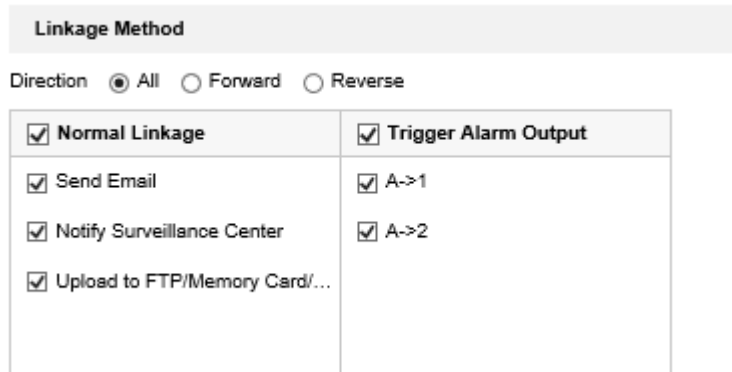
Linkage Method

Direction ◉ All ○ Forward ○ Reverse

| ☑ Normal Linkage | ☑ Trigger Alarm Output |
|---|---|
| ☑ Send Email | ☑ A->1 |
| ☑ Notify Surveillance Center | ☑ A->2 |
| ☑ Upload to FTP/Memory Card/... | |